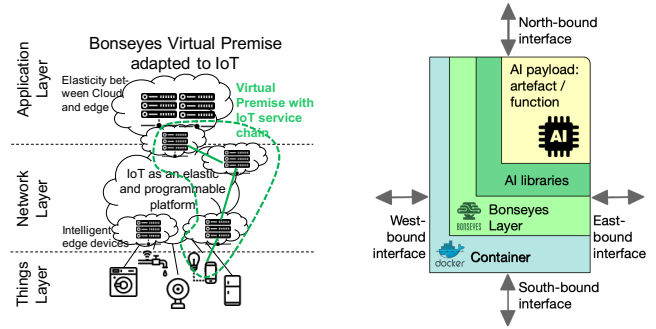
Bonseyes Virtual Premise adapted to IoT

Application Layer

Elasticity between Cloud and edge

Virtual Premise with IoT service chain

Network Layer

IoT as an elastic and programmable platform

Intelligent edge devices

Things Layer

North-bound interface

AI payload: artefact / function

AI

AI libraries

West-bound interface

BONSEYES

Bonseyes Layer

East-bound interface

docker

Container

South-bound interface